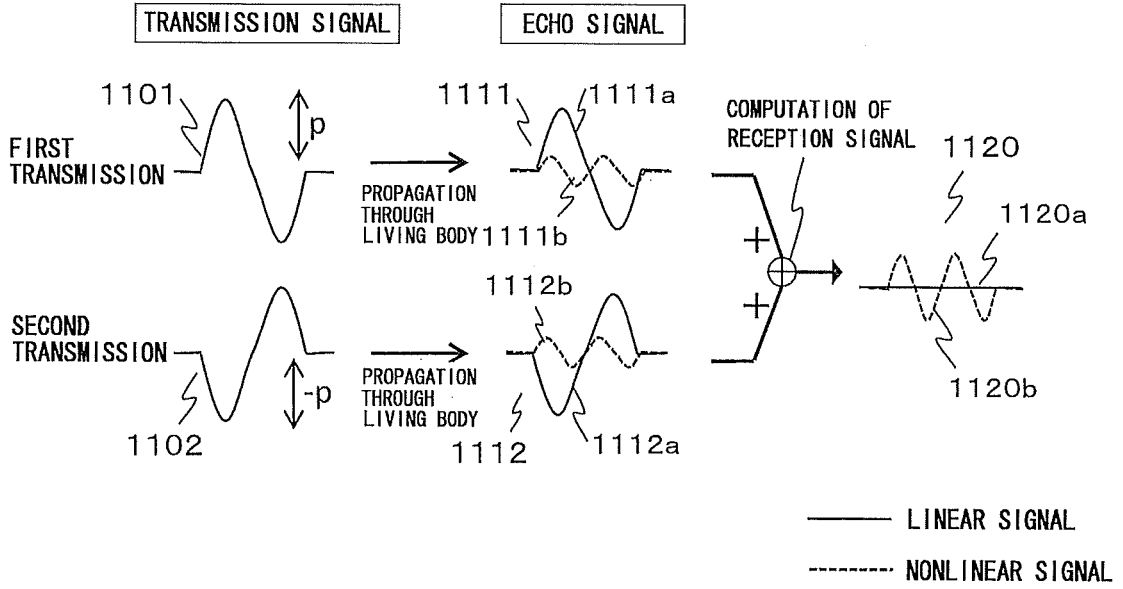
TRANSMISSION SIGNAL

ECHO SIGNAL

1101

p

FIRST TRANSMISSION

PROPAGATION THROUGH LIVING BODY

1111

1111a

1111b

COMPUTATION OF RECEPTION SIGNAL

1120

1120a

+

+

1120b

SECOND TRANSMISSION

1102

-p

PROPAGATION THROUGH LIVING BODY

1112b

1112

1112a

LINEAR SIGNAL

NONLINEAR SIGNAL